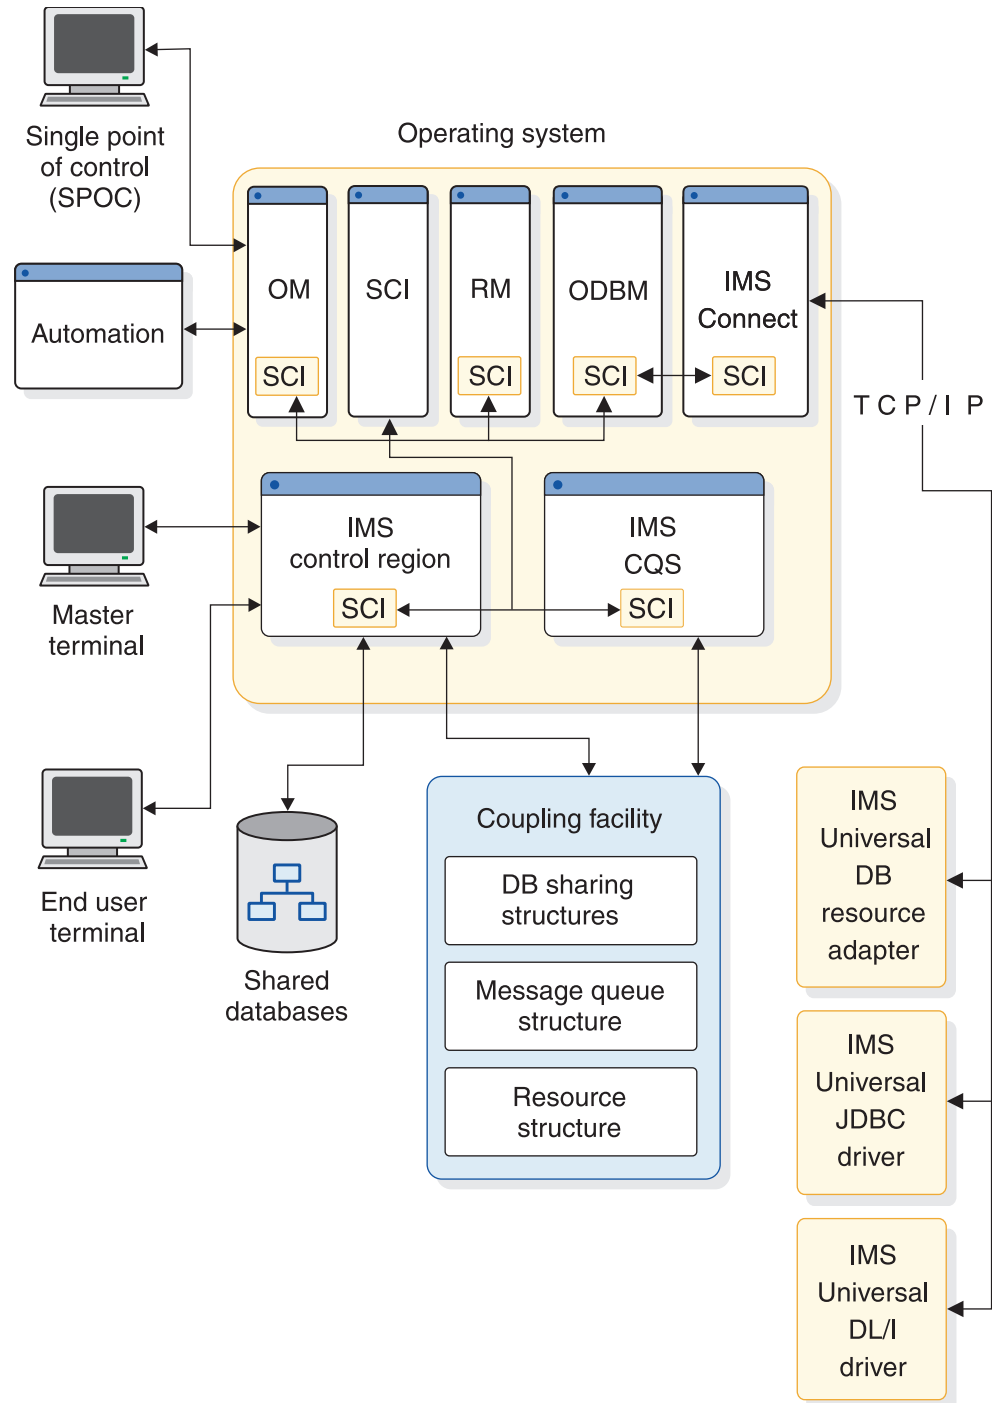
Single point of control (SPOC)

Operating system

Automation

OM
SCI

SCI

RM
SCI

ODBM
SCI

IMS Connect
SCI

TCP/IP

Master terminal

IMS control region
SCI

IMS CQS
SCI

End user terminal

Shared databases

Coupling facility

DB sharing structures

Message queue structure

Resource structure

IMS Universal DB resource adapter

IMS Universal JDBC driver

IMS Universal DL/I driver